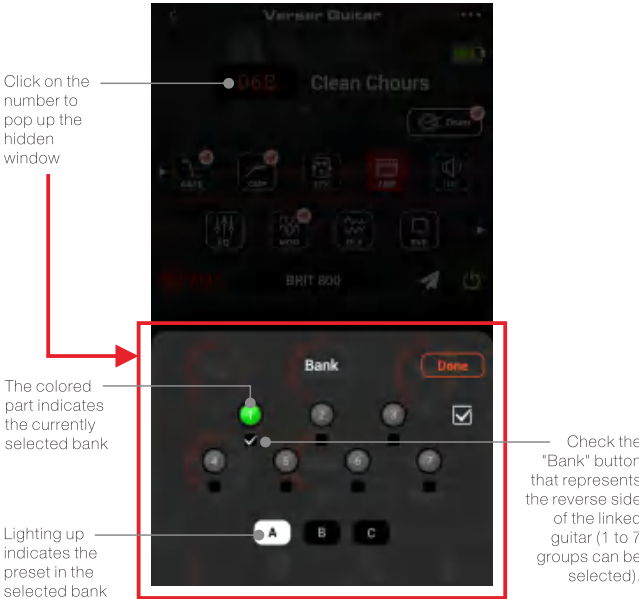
Verser Guitar

06B Clean Chours

Chain

GATE CMP EFX DRV CAB EQ MOD DLY RVB

BRIT 800

Click on the number to pop up the hidden window

Bank

Done

1 2 3

4 5 6 7

A B C

The colored part indicates the currently selected bank

Check the "Bank" button that represents the reverse side of the linked guitar (1 to 7 groups can be selected).

Lighting up indicates the preset in the selected bank